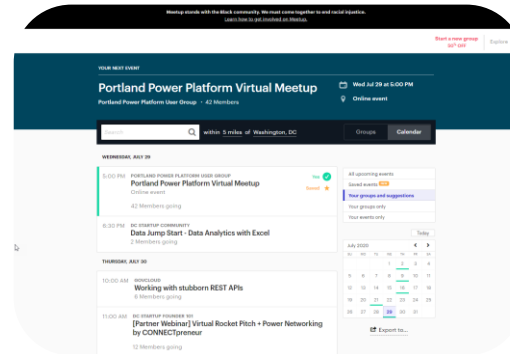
Meetup stands with the Black community. We must come together to end racial injustice. Learn how to get involved on Meetup.

Start a new group 50% off

Explore

YOUR NEXT EVENT

Portland Power Platform Virtual Meetup

Portland Power Platform User Group · 42 Members

Wed Jul 29 at 5:00 PM

Online event

Search

within 5 miles of Washington, DC

Groups

Calendar

WEDNESDAY, JULY 29

5:00 PM

PORTLAND POWER PLATFORM USER GROUP

Portland Power Platform Virtual Meetup

Online event

42 Members going

Yes

Saved

6:30 PM

DC STARTUP COMMUNITY

Data Jump Start - Data Analytics with Excel

2 Members going

THURSDAY, JULY 30

10:00 AM

DOXCLOUD

Working with stubborn REST APIs

6 Members going

11:00 AM

DC STARTUP FOUNDER 100

[Partner Webinar] Virtual Rocket Pitch + Power Networking by CONNECTpreneur

12 Members going

All upcoming events

Saved events

Your groups and suggestions

Your groups only

Your events only

Today

July 2020

| SU | MO | TU | WE | TH | FR | SA |
|---|---|---|---|---|---|---|
| | | | 1 | 2 | 3 | 4 |
| 5 | 6 | 7 | 8 | 9 | 10 | 11 |
| 12 | 13 | 14 | 15 | 16 | 17 | 18 |
| 19 | 20 | 21 | 22 | 23 | 24 | 25 |
| 26 | 27 | 28 | 29 | 30 | 31 | |

Export to...